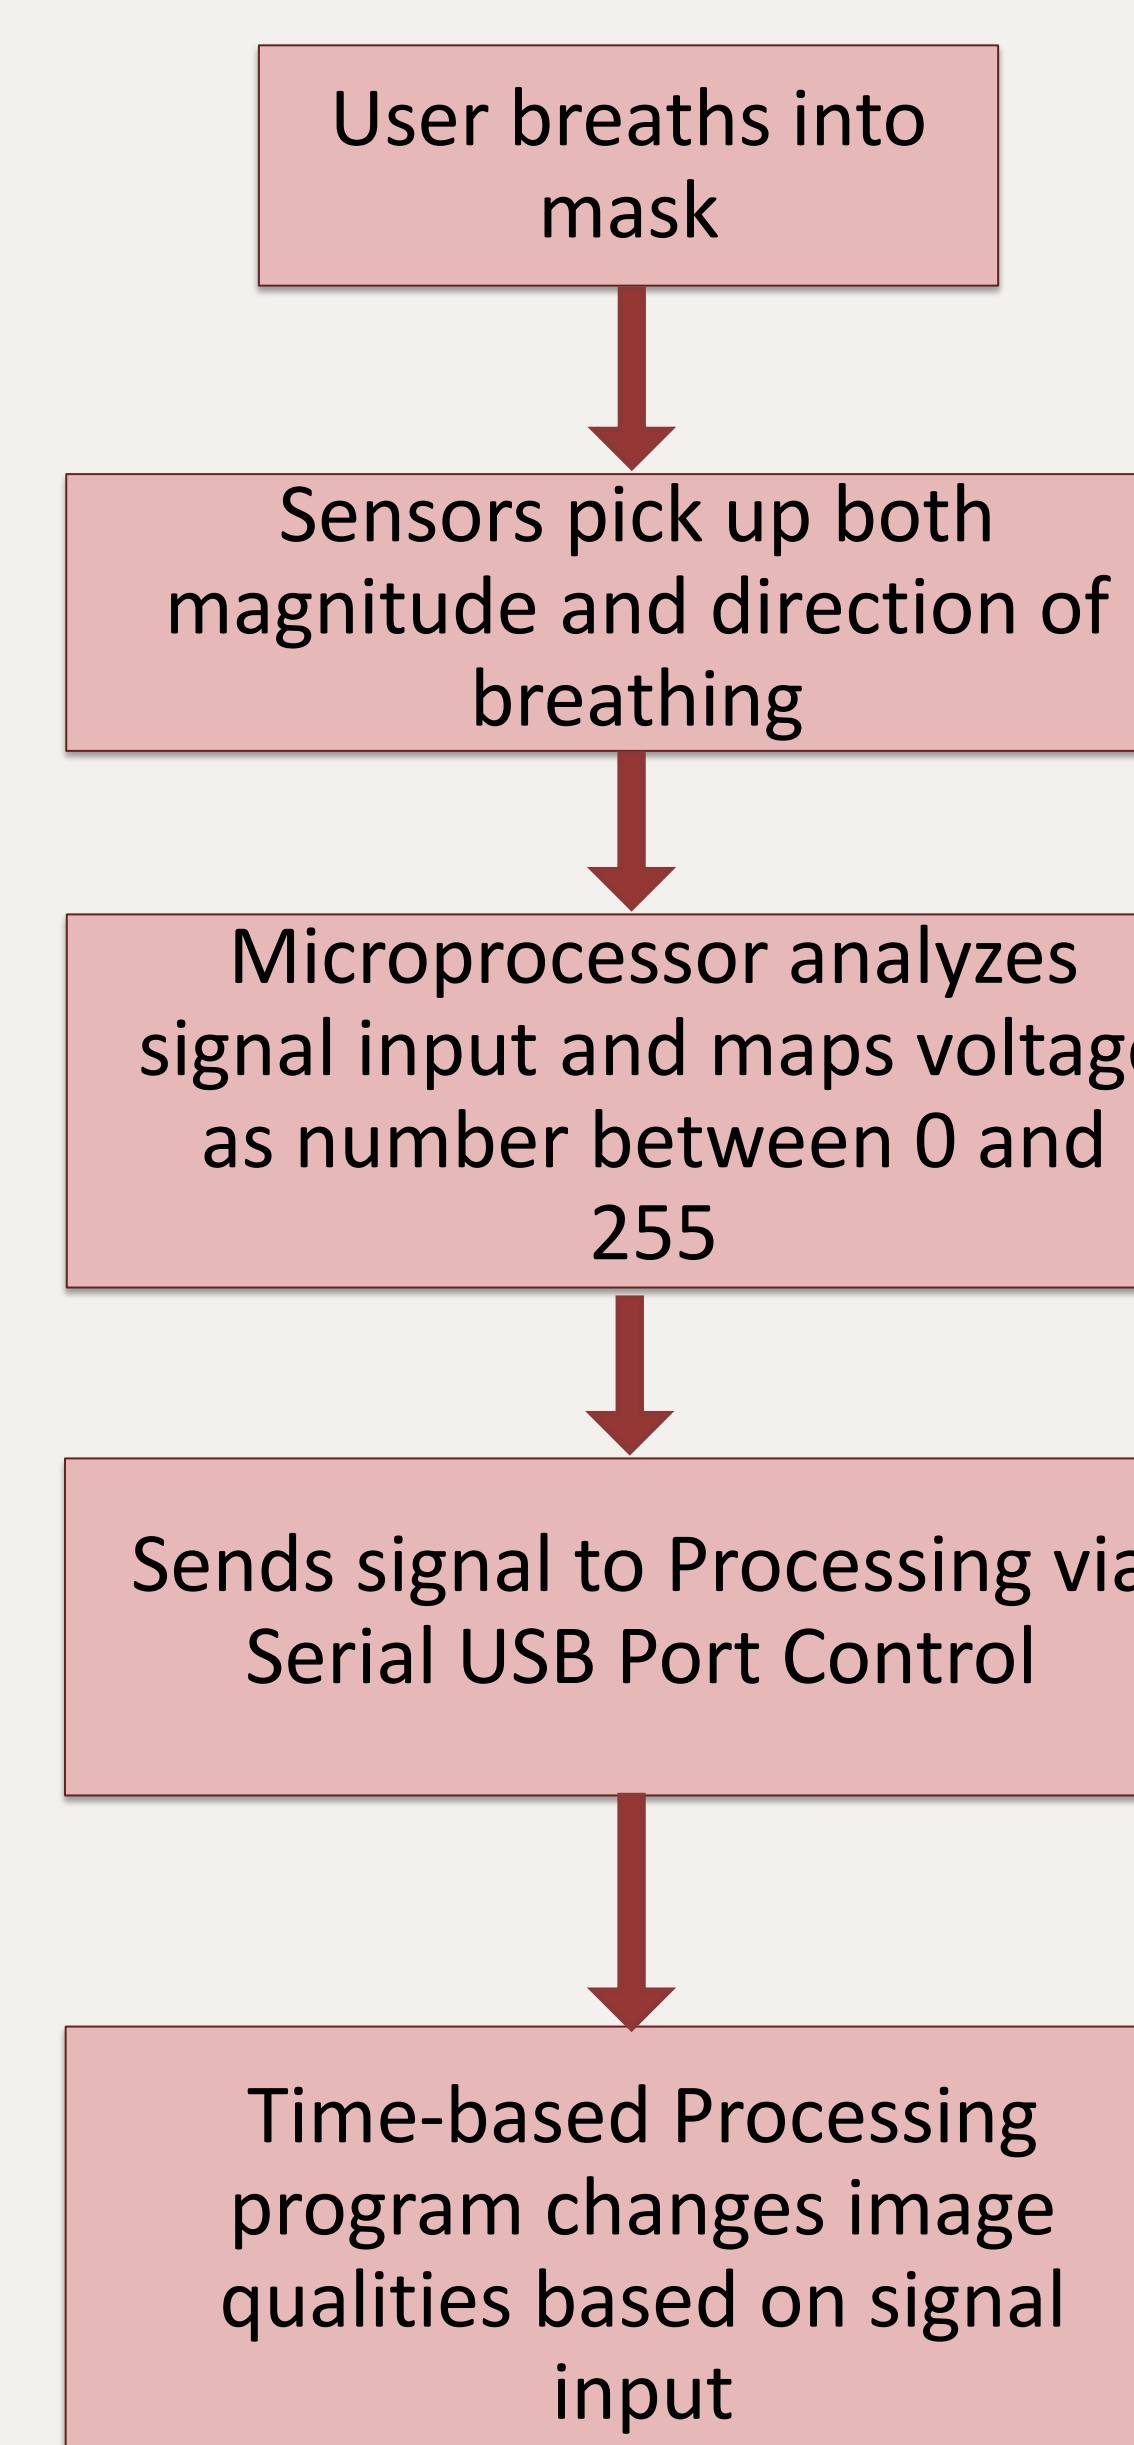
User breaths into mask

Sensors pick up both magnitude and direction of breathing

Microprocessor analyzes signal input and maps voltag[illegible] as number between 0 and 255

Sends signal to Processing vi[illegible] Serial USB Port Control

Time-based Processing program changes image qualities based on signal input